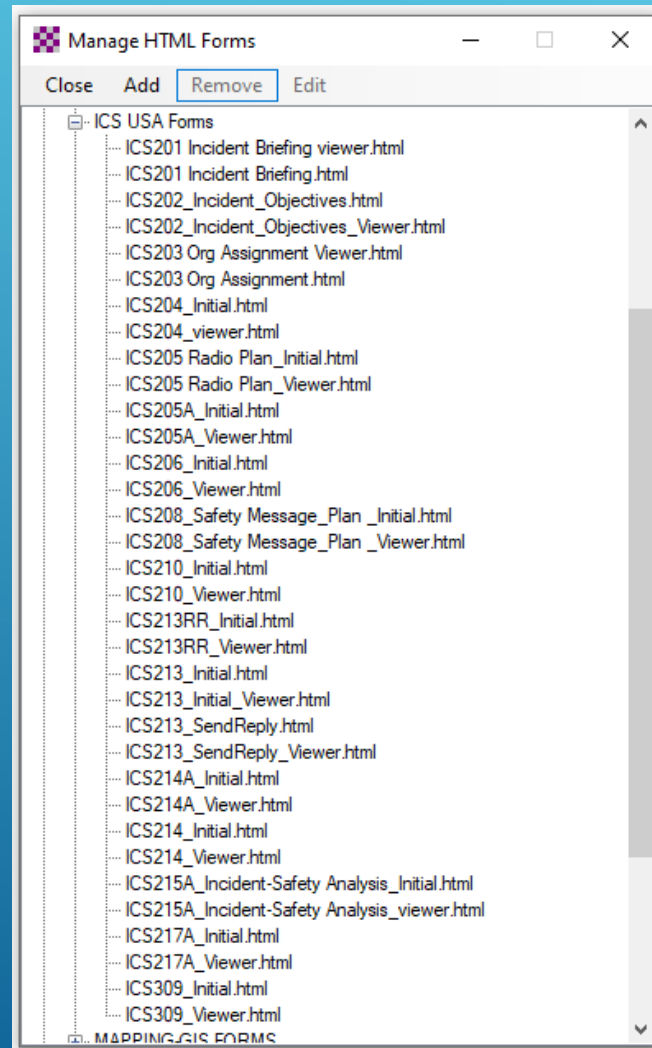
Manage HTML Forms

Close Add Remove Edit

ICS USA Forms
ICS201 Incident Briefing viewer.html
ICS201 Incident Briefing.html
ICS202_Incident_Objectives.html
ICS202_Incident_Objectives_Viewer.html
ICS203 Org Assignment Viewer.html
ICS203 Org Assignment.html
ICS204_Initial.html
ICS204_viewer.html
ICS205 Radio Plan_Initial.html
ICS205 Radio Plan_Viewer.html
ICS205A_Initial.html
ICS205A_Viewer.html
ICS206_Initial.html
ICS206_Viewer.html
ICS208_Safety Message_Plan _Initial.html
ICS208_Safety Message_Plan _Viewer.html
ICS210_Initial.html
ICS210_Viewer.html
ICS213RR_Initial.html
ICS213RR_Viewer.html
ICS213_Initial.html
ICS213_Initial_Viewer.html
ICS213_SendReply.html
ICS213_SendReply_Viewer.html
ICS214A_Initial.html
ICS214A_Viewer.html
ICS214_Initial.html
ICS214_Viewer.html
ICS215A_Incident-Safety Analysis_Initial.html
ICS215A_Incident-Safety Analysis_viewer.html
ICS217A_Initial.html
ICS217A_Viewer.html
ICS309_Initial.html
ICS309_Viewer.html
MAPPING-GIS FORMS